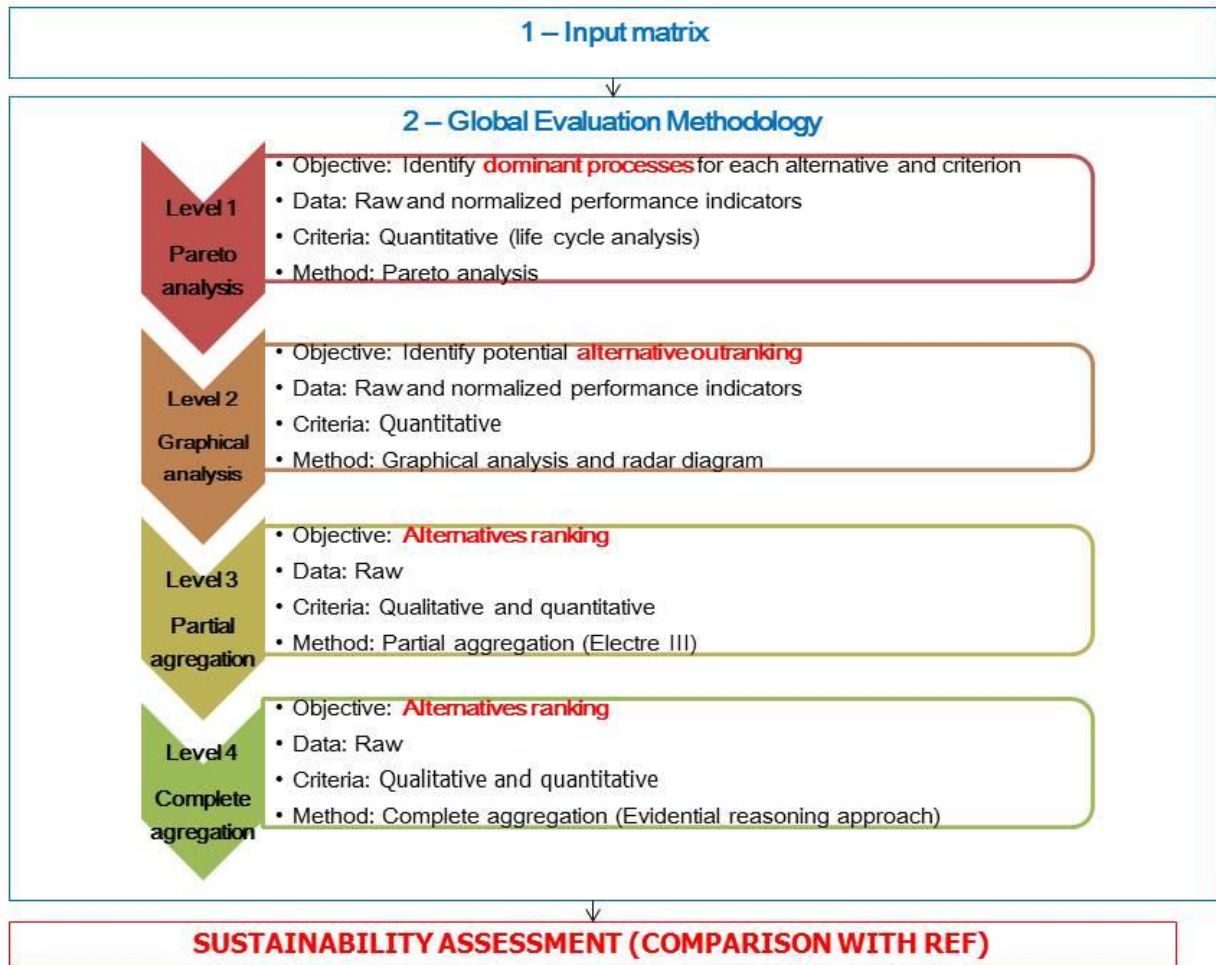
1 – Input matrix

2 – Global Evaluation Methodology

Level 1
Pareto analysis

• Objective: Identify dominant processes for each alternative and criterion
• Data: Raw and normalized performance indicators
• Criteria: Quantitative (life cycle analysis)
• Method: Pareto analysis

Level 2
Graphical analysis

• Objective: Identify potential alternative outranking
• Data: Raw and normalized performance indicators
• Criteria: Quantitative
• Method: Graphical analysis and radar diagram

Level 3
Partial agregation

• Objective: Alternatives ranking
• Data: Raw
• Criteria: Qualitative and quantitative
• Method: Partial aggregation (Electre III)

Level 4
Complete agregation

• Objective: Alternatives ranking
• Data: Raw
• Criteria: Qualitative and quantitative
• Method: Complete aggregation (Evidential reasoning approach)

SUSTAINABILITY ASSESSMENT (COMPARISON WITH REF)